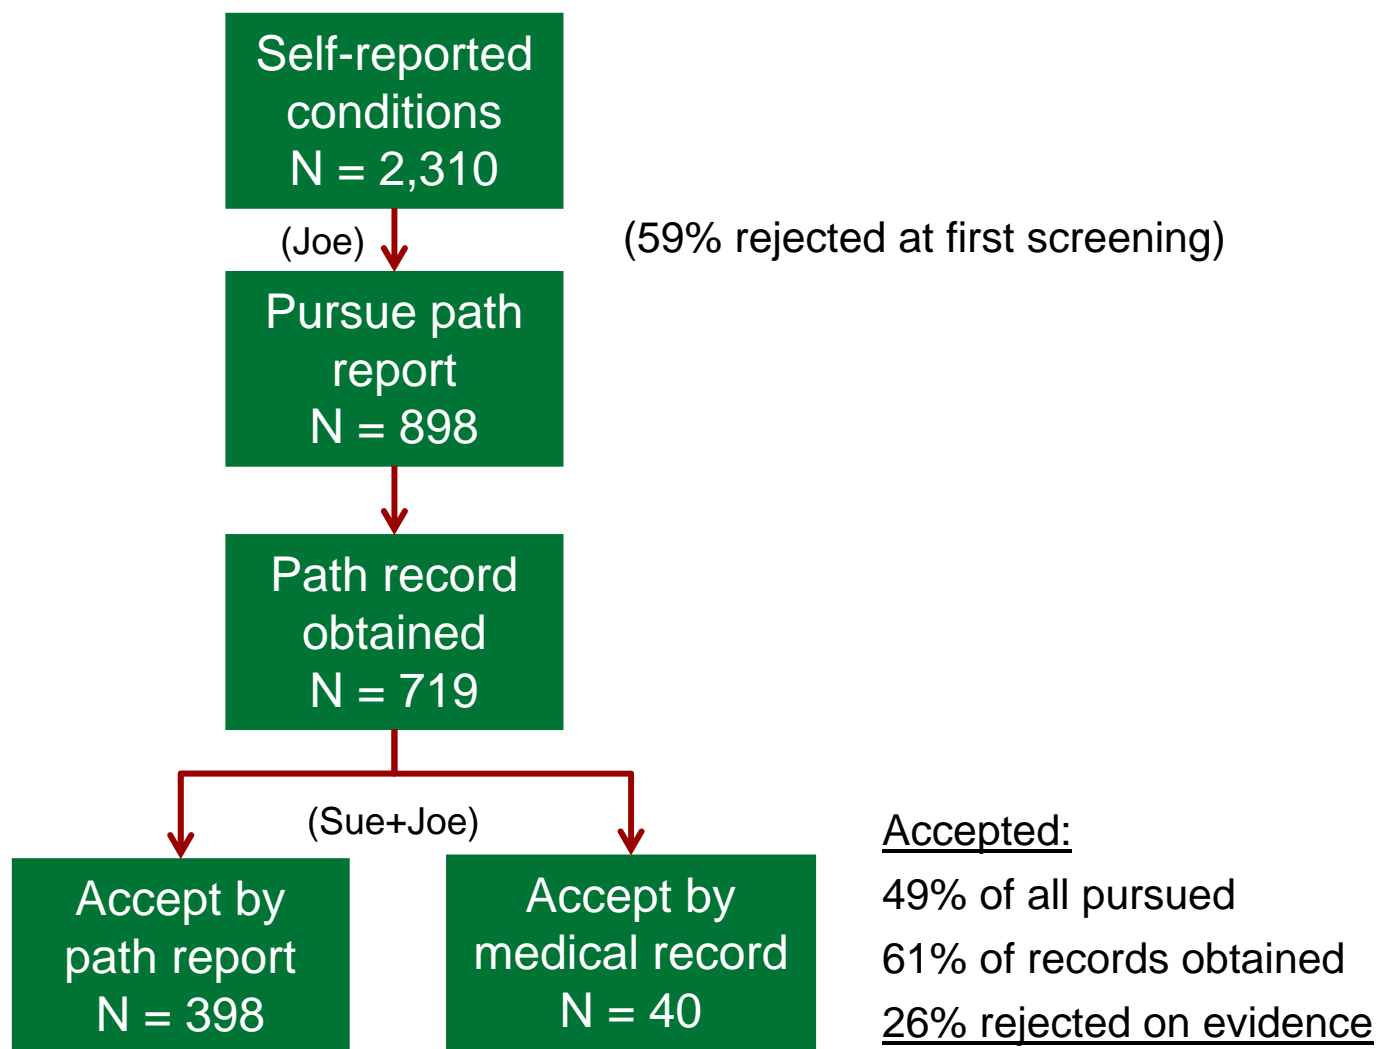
Self-reported conditions
N = 2,310

(Joe)

(59% rejected at first screening)

Pursue path report
N = 898

Path record obtained
N = 719

(Sue+Joe)

Accept by path report
N = 398

Accept by medical record
N = 40

Accepted:
49% of all pursued
61% of records obtained
26% rejected on evidence